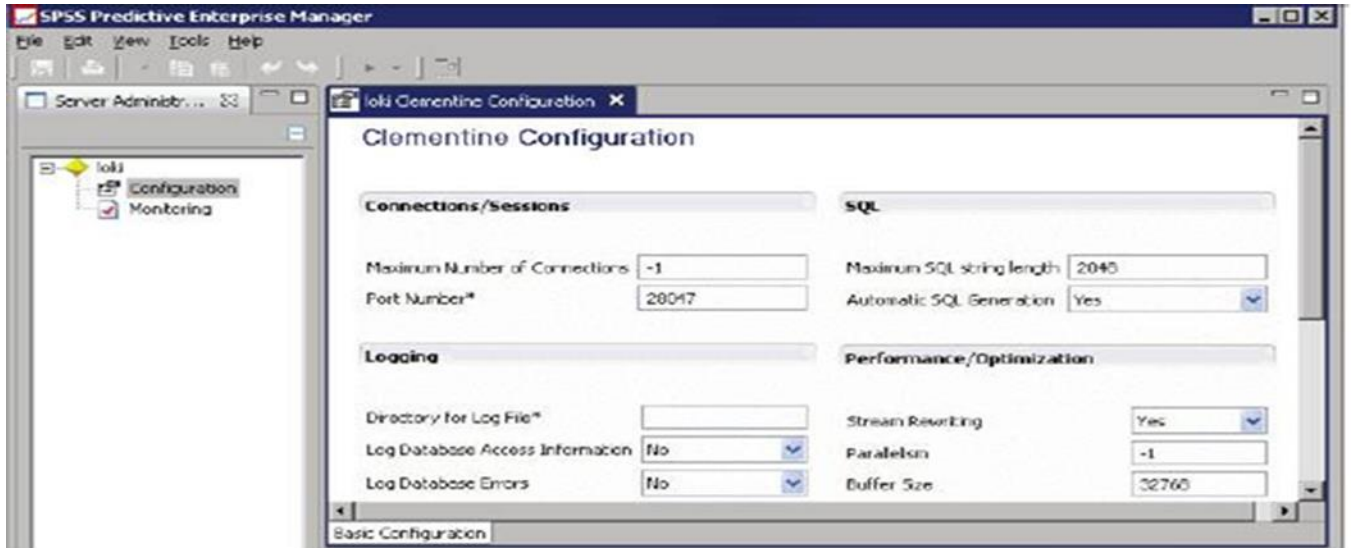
SPSS Predictive Enterprise Manager

File Edit View Tools Help

Server Administr...

loki Clementine Configuration

loki
Configuration
Monitoring

Clementine Configuration

Connections/Sessions

Maximum Number of Connections -1
Port Number* 28047

Logging

Directory for Log File*
Log Database Access Information No
Log Database Errors No

SQL

Maximum SQL string length 2048
Automatic SQL Generation Yes

Performance/Optimization

Stream Rewriting Yes
Paralelism -1
Buffer Size 32768

Basic Configuration